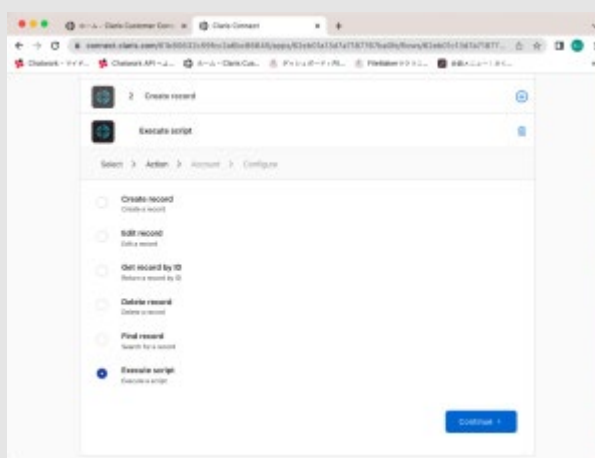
ホーム - Claris Customer Com | Claris Connect

connect.claris.com/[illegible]

Chatwork - マイチ... | Chatwork API - ユ... | ホーム - Claris Cus... | ダッシュボード - FM... | FileMaker マラソン... | 会議メニュー | カイ...

2 Create record

Execute script

Select > Action > Account > Configure

Create record
Create a record

Edit record
Edit a record

Get record by ID
Return a record by ID

Delete record
Delete a record

Find record
Search for a record

Execute script
Execute a script

Continue ›